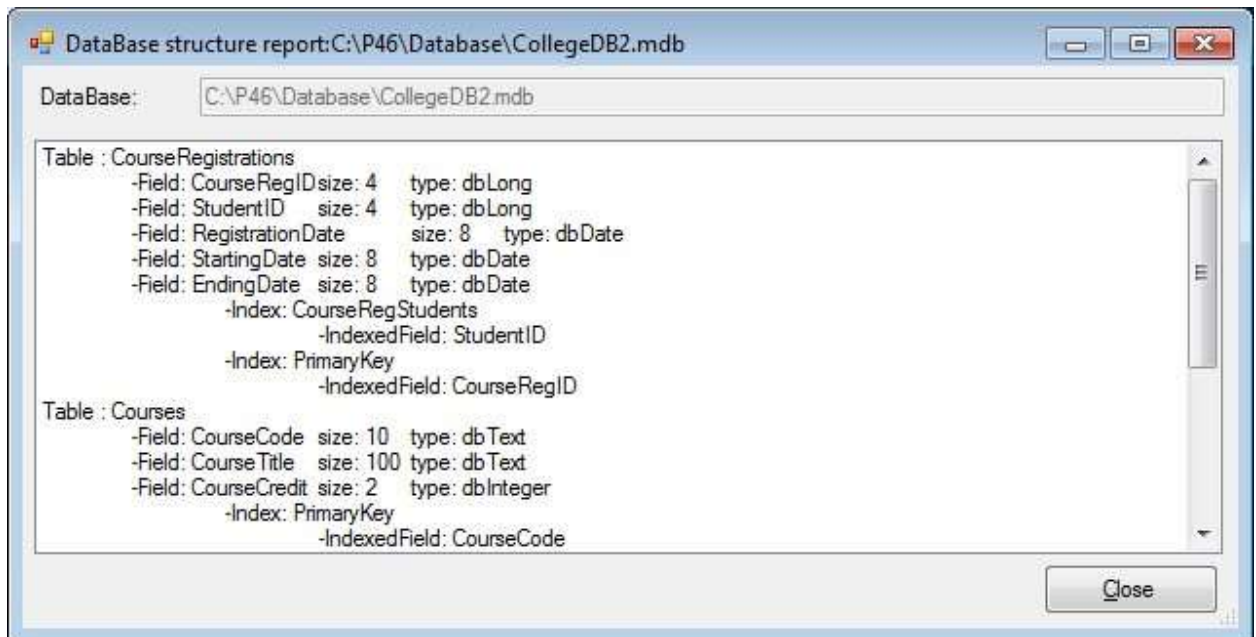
DataBase structure report:C:\P46\Database\CollegeDB2.mdb

DataBase: C:\P46\Database\CollegeDB2.mdb

Table : CourseRegistrations
-Field: CourseRegIDsize: 4 type: dbLong
-Field: StudentID size: 4 type: dbLong
-Field: RegistrationDate size: 8 type: dbDate
-Field: StartingDate size: 8 type: dbDate
-Field: EndingDate size: 8 type: dbDate
-Index: CourseRegStudents
-IndexedField: StudentID
-Index: PrimaryKey
-IndexedField: CourseRegID
Table : Courses
-Field: CourseCode size: 10 type: dbText
-Field: CourseTitle size: 100 type: dbText
-Field: CourseCredit size: 2 type: dbInteger
-Index: PrimaryKey
-IndexedField: CourseCode

Close